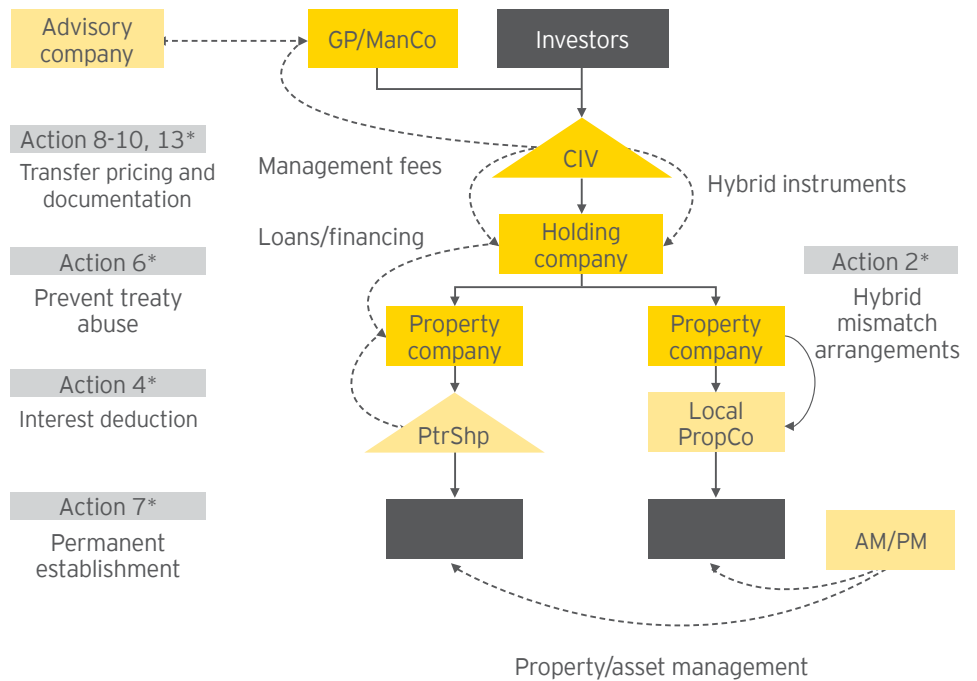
Advisory company

GP/ManCo

Investors

Action 8-10, 13*
Transfer pricing and documentation

Management fees

CIV

Hybrid instruments

Loans/financing

Holding company

Action 6*
Prevent treaty abuse

Action 2*
Hybrid mismatch arrangements

Property company

Property company

Action 4*
Interest deduction

PtrShp

Local PropCo

Action 7*
Permanent establishment

AM/PM

Property/asset management